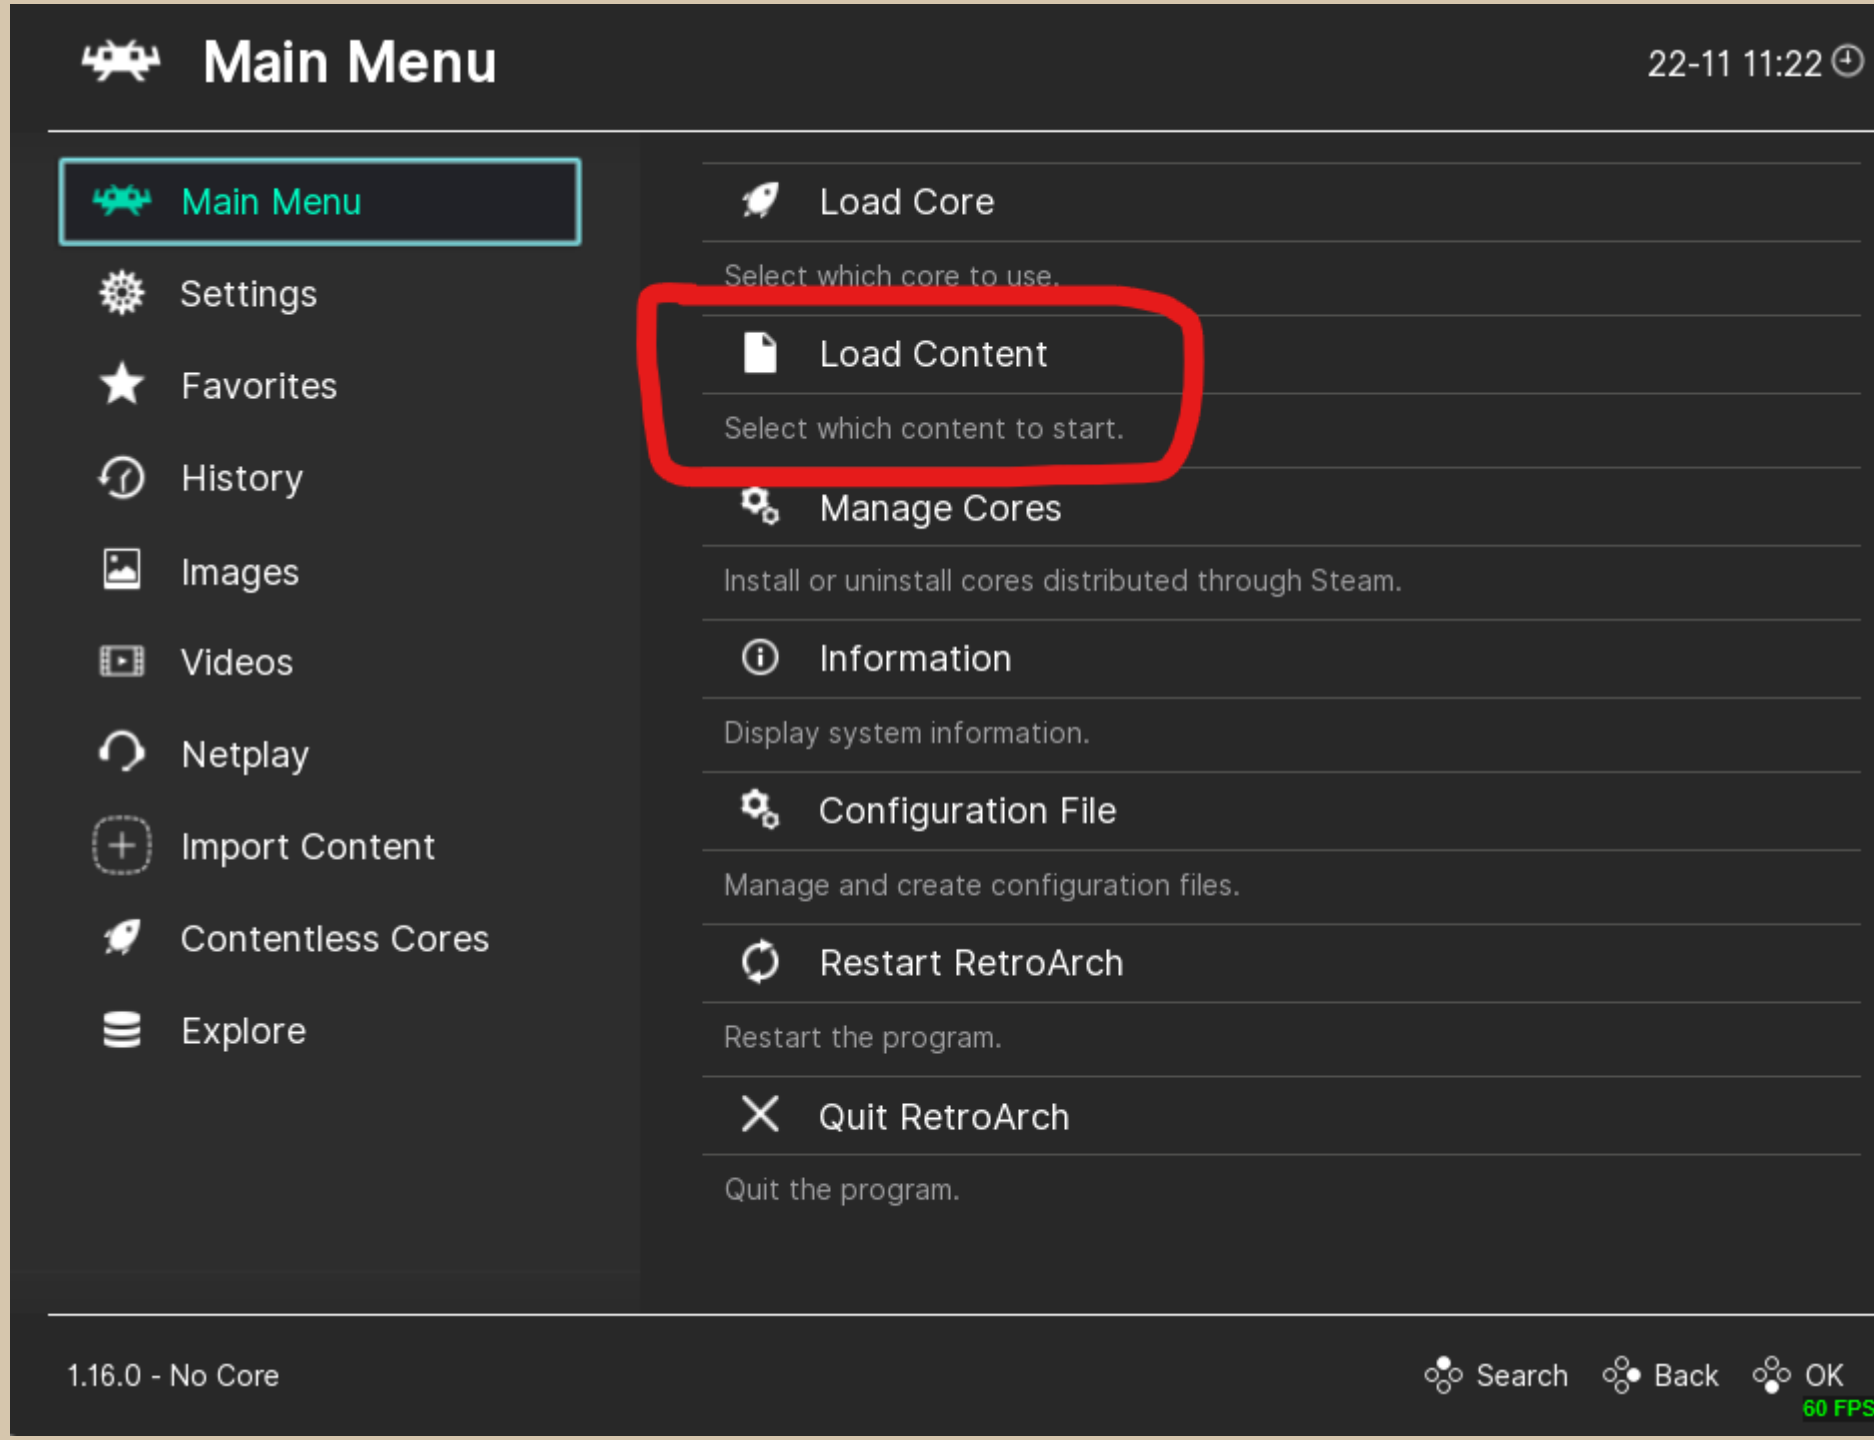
Main Menu

22-11 11:22

Main Menu
Settings
Favorites
History
Images
Videos
Netplay
Import Content
Contentless Cores
Explore

Load Core
Select which core to use.
Load Content
Select which content to start.
Manage Cores
Install or uninstall cores distributed through Steam.
Information
Display system information.
Configuration File
Manage and create configuration files.
Restart RetroArch
Restart the program.
Quit RetroArch
Quit the program.

1.16.0 - No Core

Search Back OK
60 FPS